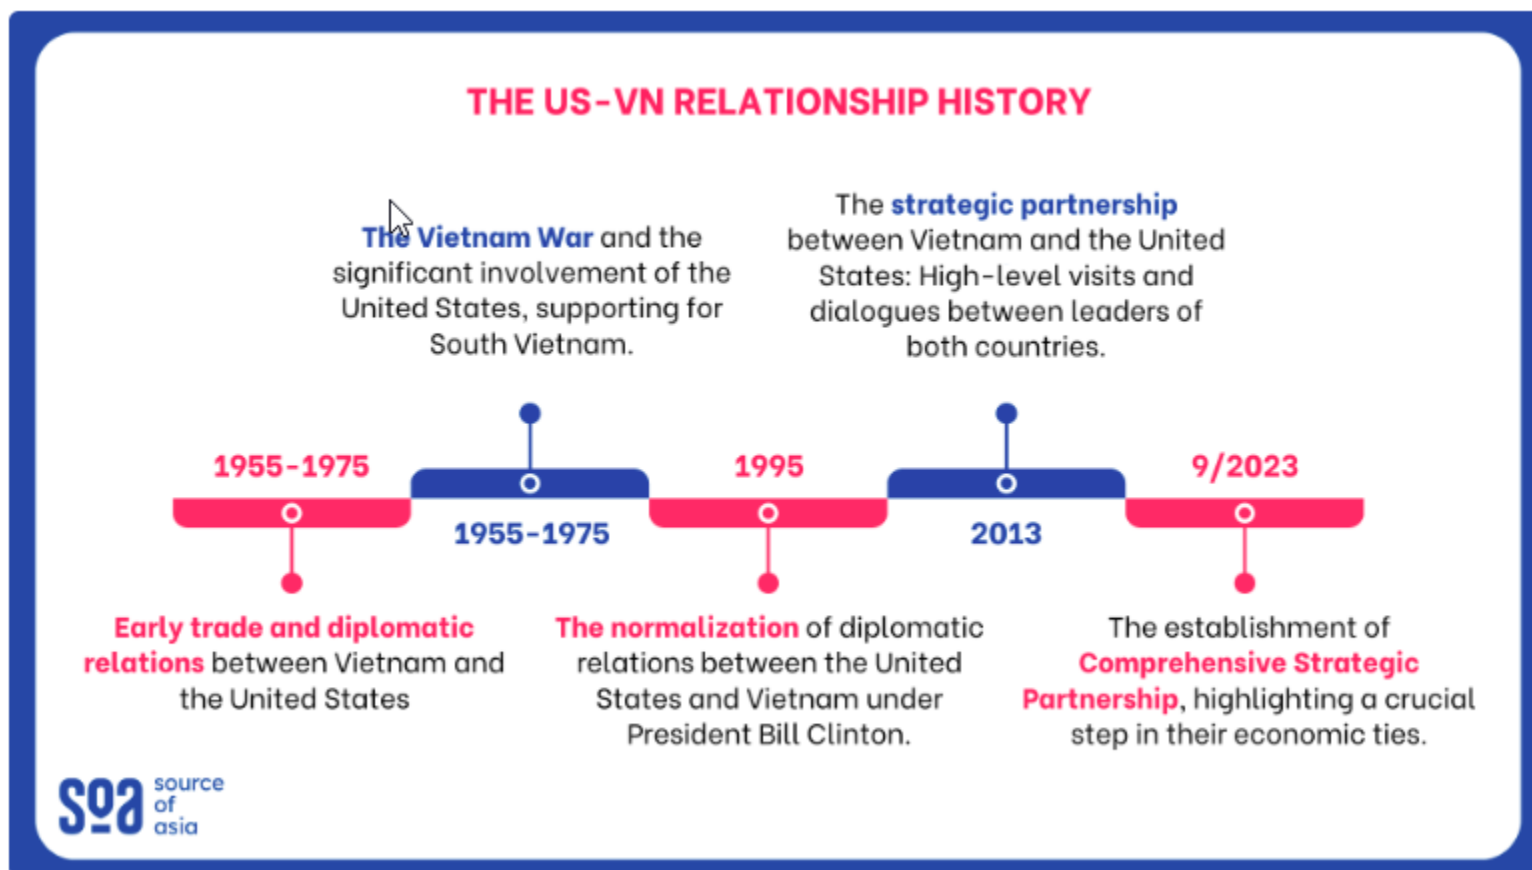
THE US-VN RELATIONSHIP HISTORY

The Vietnam War and the significant involvement of the United States, supporting for South Vietnam.

The strategic partnership between Vietnam and the United States: High-level visits and dialogues between leaders of both countries.

1955-1975

1955-1975

1995

2013

9/2023

Early trade and diplomatic relations between Vietnam and the United States

The normalization of diplomatic relations between the United States and Vietnam under President Bill Clinton.

The establishment of Comprehensive Strategic Partnership, highlighting a crucial step in their economic ties.

soa source of asia